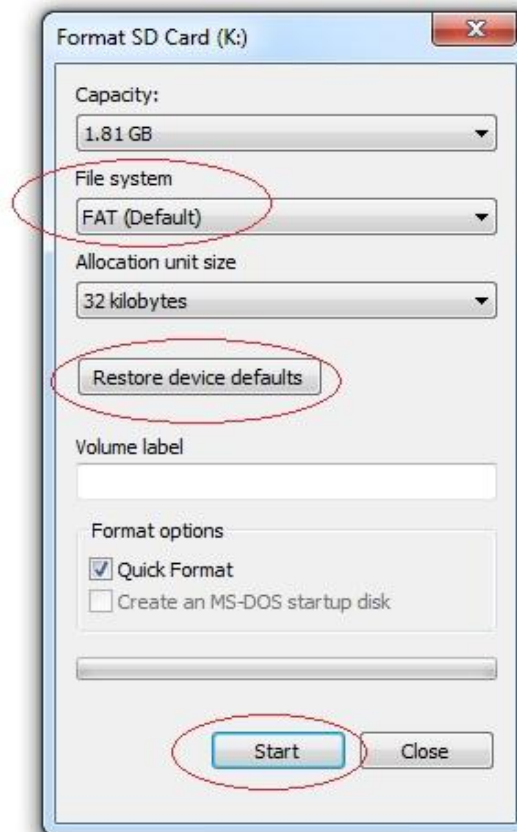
Format SD Card (K:)

Capacity:
1.81 GB

File system
FAT (Default)

Allocation unit size
32 kilobytes

Restore device defaults

Volume label

Format options
Quick Format
Create an MS-DOS startup disk

Start
Close